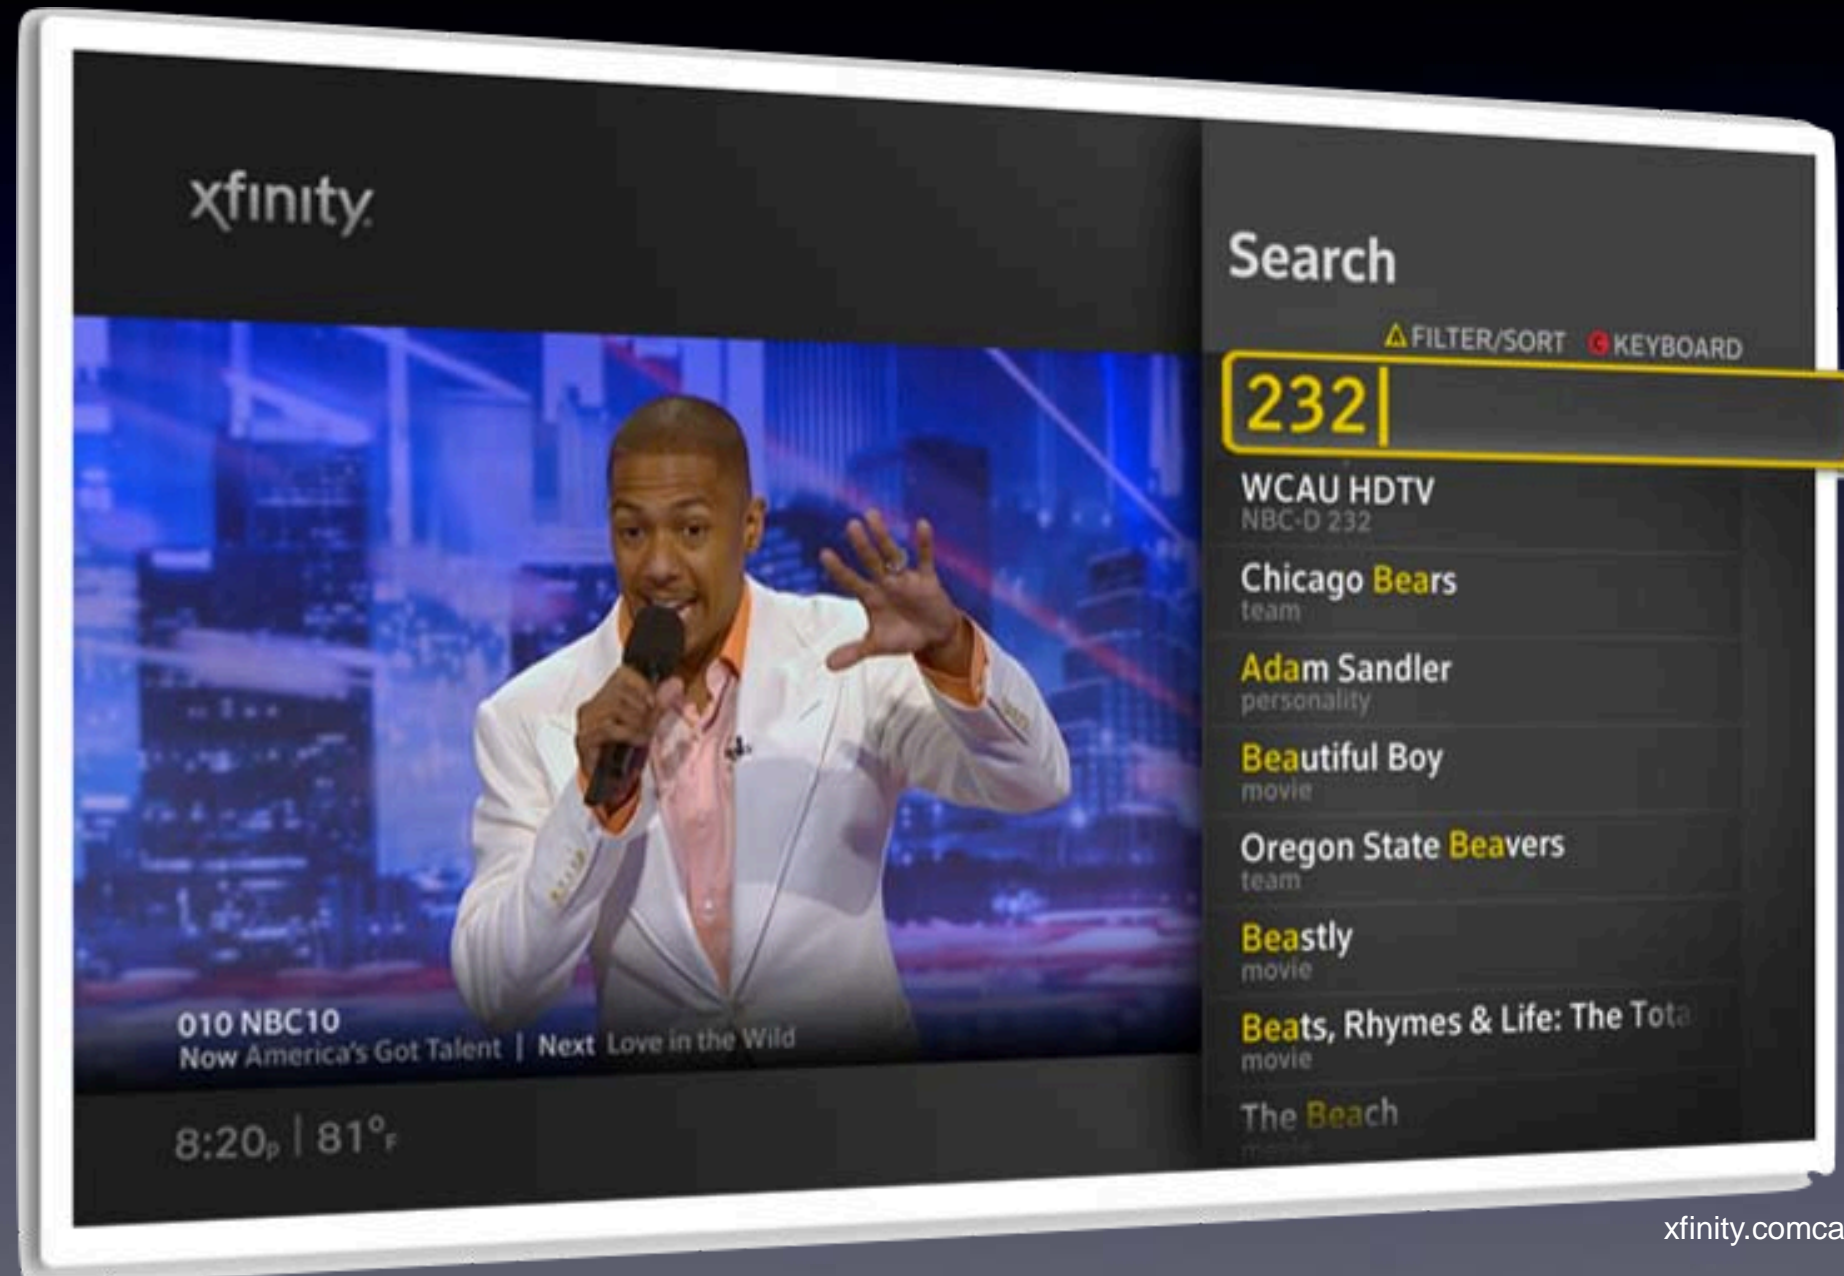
xfinity

010 NBC10
Now America's Got Talent | Next Love in the Wild

8:20p | 81°F

Search

FILTER/SORT KEYBOARD

232

WCAU HDTV
NBC-D 232

Chicago Bears
team

Adam Sandler
personality

Beautiful Boy
movie

Oregon State Beavers
team

Beastly
movie

Beats, Rhymes & Life: The Tot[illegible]
movie

The Beach
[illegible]

xfinity.comca